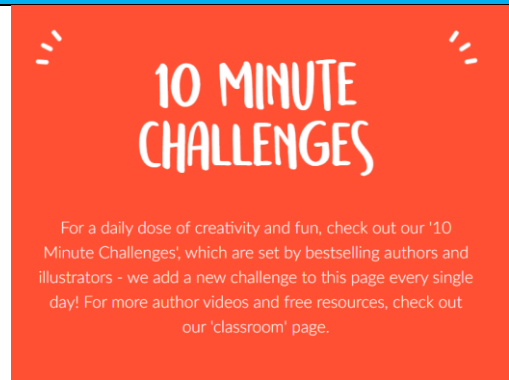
10 MINUTE CHALLENGES

For a daily dose of creativity and fun, check out our '10 Minute Challenges', which are set by bestselling authors and illustrators - we add a new challenge to this page every single day! For more author videos and free resources, check out our 'classroom' page.